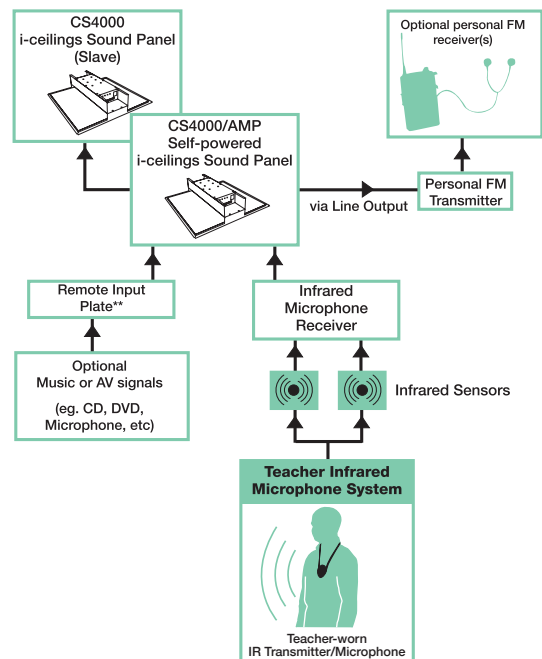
CS4000
i-ceilings Sound Panel
(Slave)

Optional personal FM receiver(s)

CS4000/AMP
Self-powered
i-ceilings Sound Panel

via Line Output

Personal FM Transmitter

Remote Input Plate**

Infrared Microphone Receiver

Optional
Music or AV signals
(eg. CD, DVD, Microphone, etc)

Infrared Sensors

Teacher Infrared Microphone System

Teacher-worn
IR Transmitter/Microphone